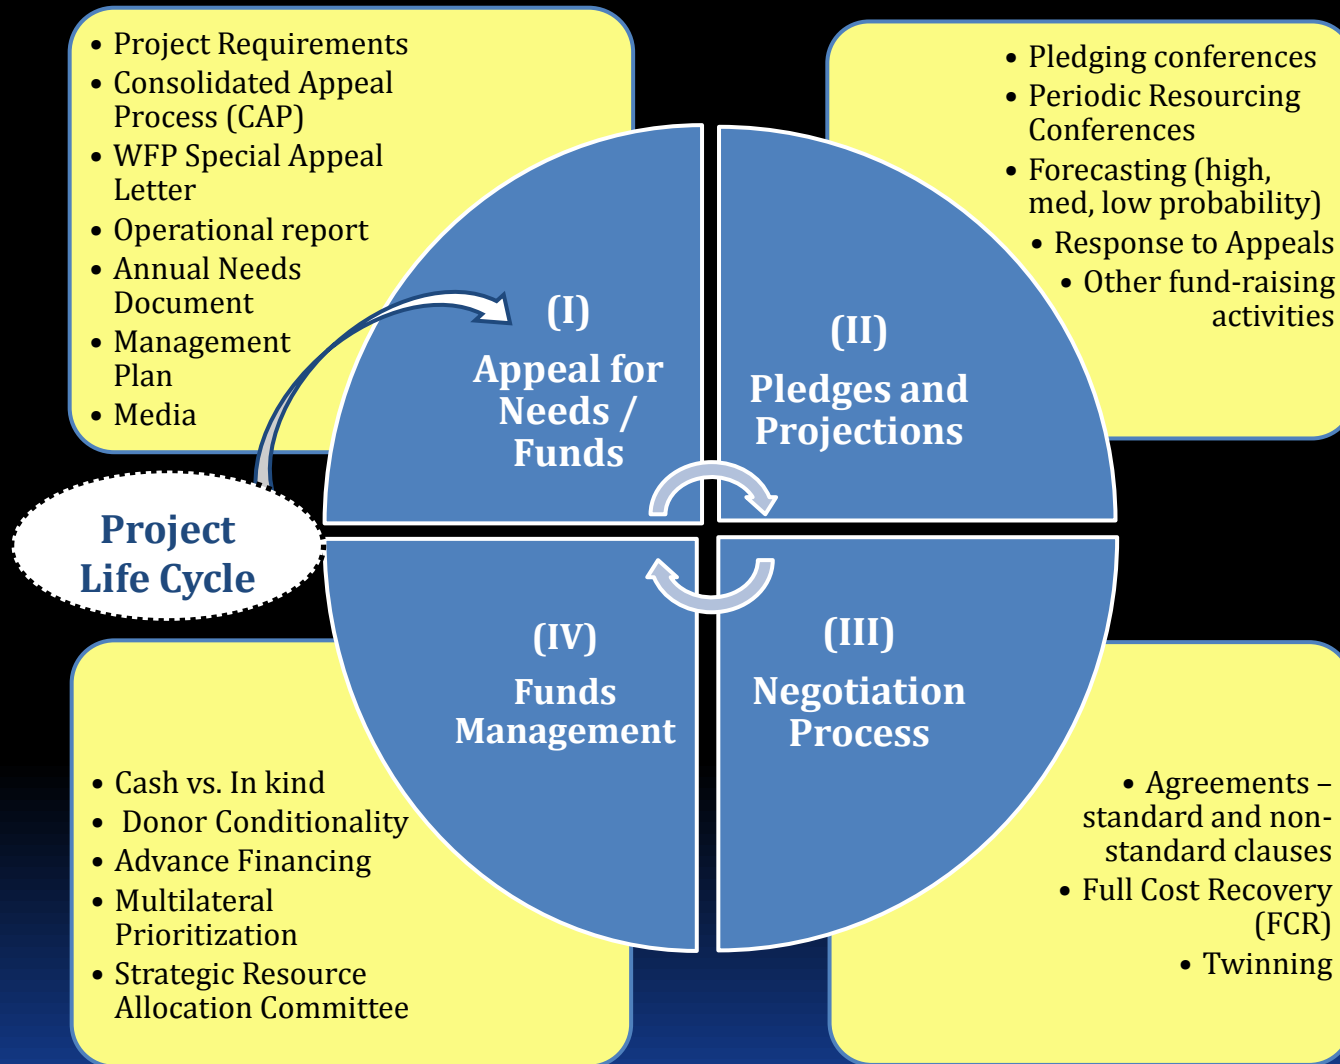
• Project Requirements
• Consolidated Appeal Process (CAP)
• WFP Special Appeal Letter
• Operational report
• Annual Needs Document
• Management Plan
• Media

• Pledging conferences
• Periodic Resourcing Conferences
• Forecasting (high, med, low probability)
• Response to Appeals
• Other fund-raising activities

(I)
Appeal for Needs / Funds

(II)
Pledges and Projections

Project Life Cycle

(IV)
Funds Management

(III)
Negotiation Process

• Cash vs. In kind
• Donor Conditionality
• Advance Financing
• Multilateral Prioritization
• Strategic Resource Allocation Committee

• Agreements – standard and non-standard clauses
• Full Cost Recovery (FCR)
• Twinning